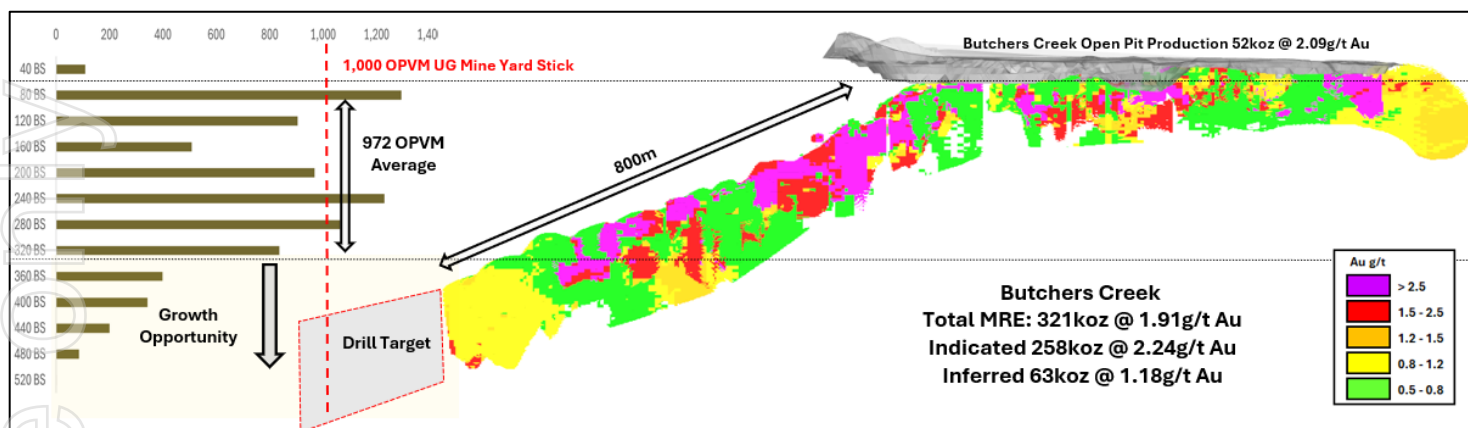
0 200 400 600 800 1,000 1,200 1,40

Butchers Creek Open Pit Production 52koz @ 2.09g/t Au

40 BS
80 BS
120 BS
160 BS
200 BS
240 BS
280 BS
320 BS
360 BS
400 BS
440 BS
480 BS
520 BS

1,000 OPVM UG Mine Yard Stick

972 OPVM Average

800m

Growth Opportunity

Drill Target

Butchers Creek
Total MRE: 321koz @ 1.91g/t Au
Indicated 258koz @ 2.24g/t Au
Inferred 63koz @ 1.18g/t Au

Au g/t
> 2.5
1.5 - 2.5
1.2 - 1.5
0.8 - 1.2
0.5 - 0.8